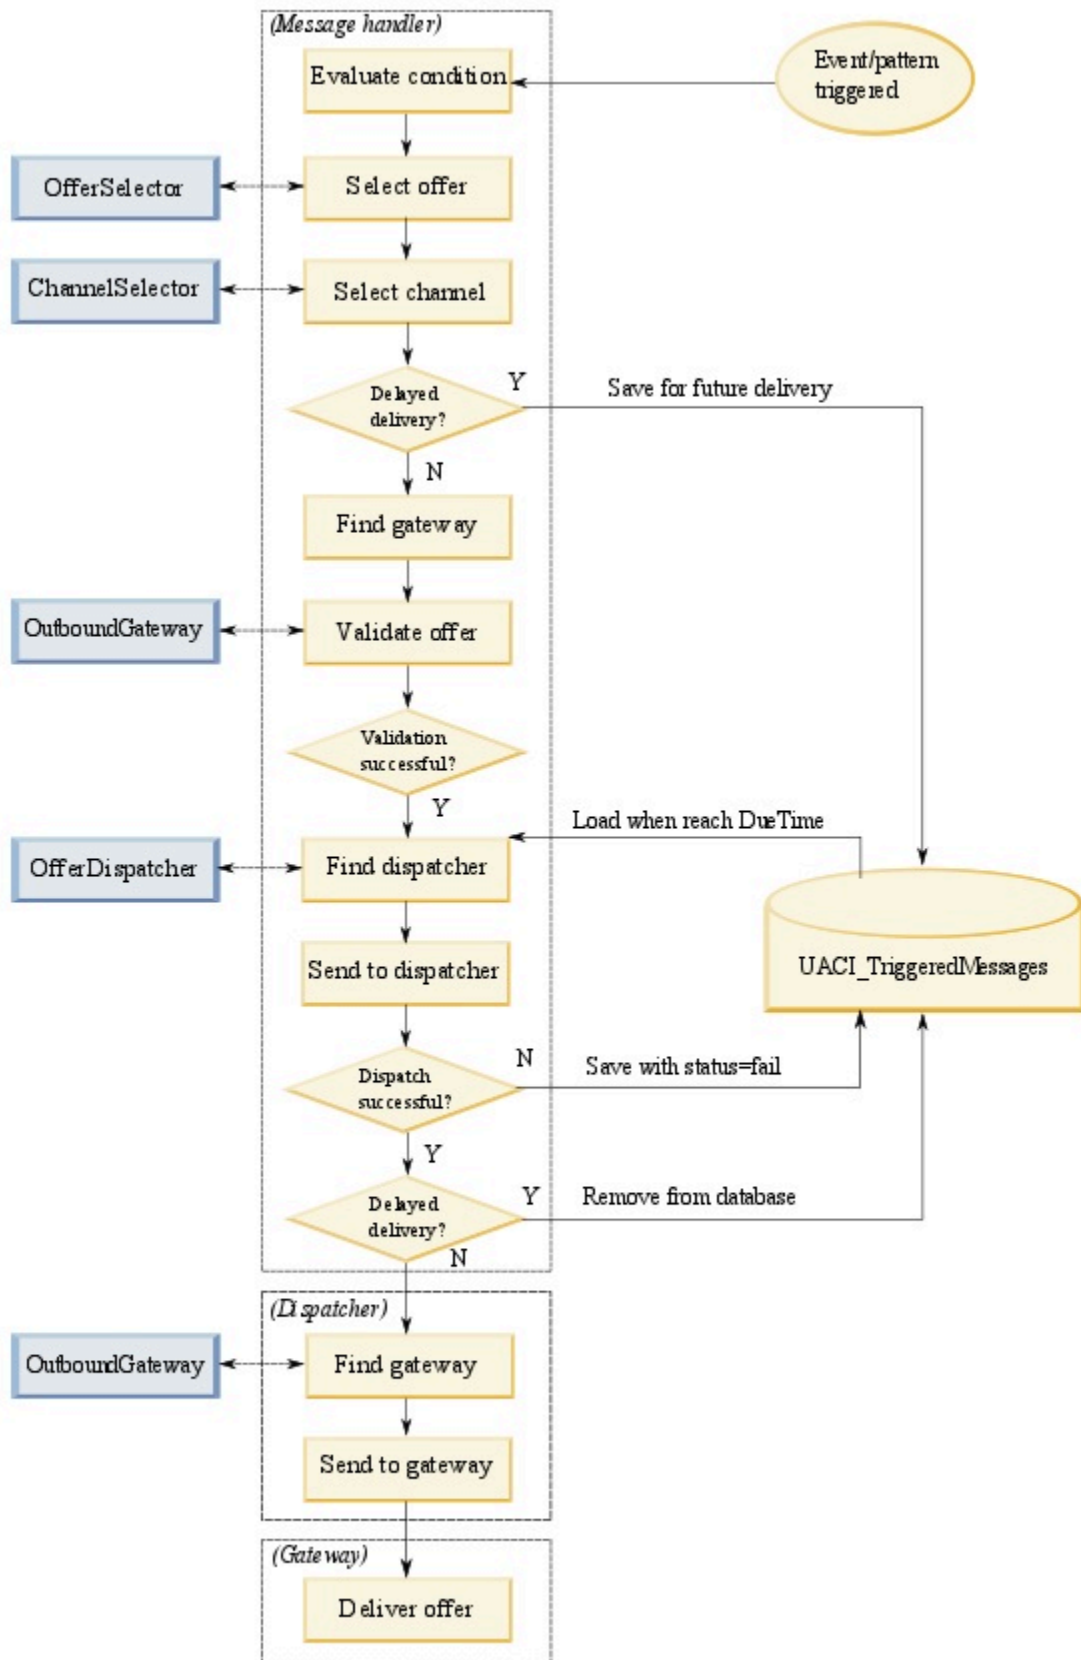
(Message handler)

Evaluate condition

Event/pattern triggered

OfferSelector

Select offer

ChannelSelector

Select channel

Delayed delivery?

Y

Save for future delivery

N

Find gateway

OutboundGateway

Validate offer

Validation successful?

Y

Load when reach DueTime

OfferDispatcher

Find dispatcher

UACI_TriggeredMessages

Send to dispatcher

N

Save with status=fail

Dispatch successful?

Y

Y

Remove from database

Delayed delivery?

N

(Dispatcher)

OutboundGateway

Find gateway

Send to gateway

(Gateway)

Deliver offer